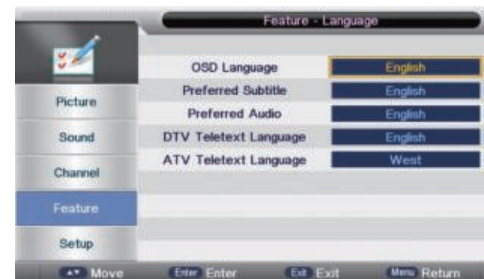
Feature - Language

Picture
Sound
Channel
Feature
Setup

OSD Language English
Preferred Subtitle English
Preferred Audio English
DTV Teletext Language English
ATV Teletext Language West

▲▼ Move Enter Enter Exit Exit Menu Return